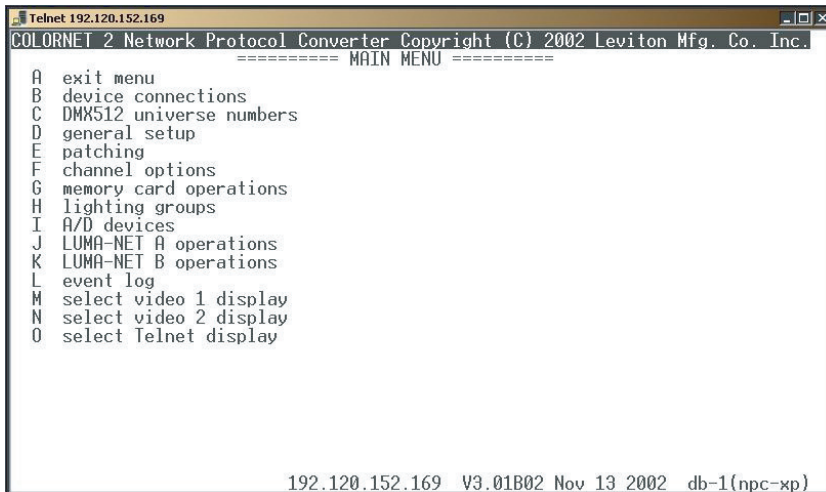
Telnet 192.120.152.169

COLORNET 2 Network Protocol Converter Copyright (C) 2002 Leviton Mfg. Co. Inc.

========== MAIN MENU ==========

A exit menu
B device connections
C DMX512 universe numbers
D general setup
E patching
F channel options
G memory card operations
H lighting groups
I A/D devices
J LUMA-NET A operations
K LUMA-NET B operations
L event log
M select video 1 display
N select video 2 display
O select Telnet display

192.120.152.169 V3.01B02 Nov 13 2002 db-1(npc-xp)